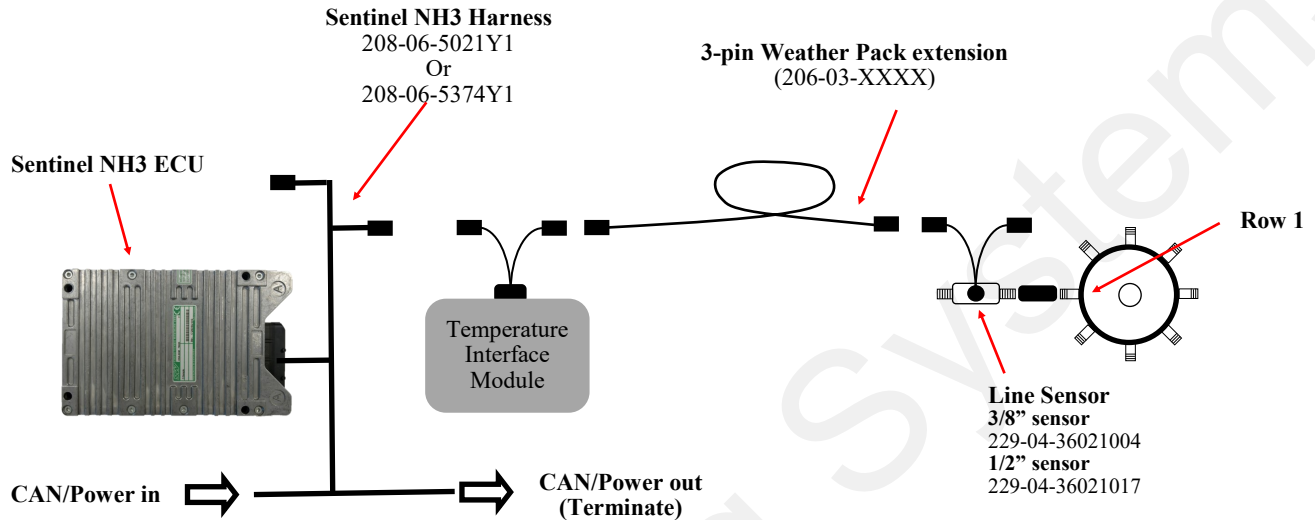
**Sentinel NH3 Harness**
208-06-5021Y1
Or
208-06-5374Y1

**3-pin Weather Pack extension**
(206-03-XXXX)

**Sentinel NH3 ECU**

**Row 1**

Temperature Interface Module

**Line Sensor**
**3/8" sensor**
229-04-36021004
**1/2" sensor**
229-04-36021017

**CAN/Power in**

**CAN/Power out**
**(Terminate)**

System